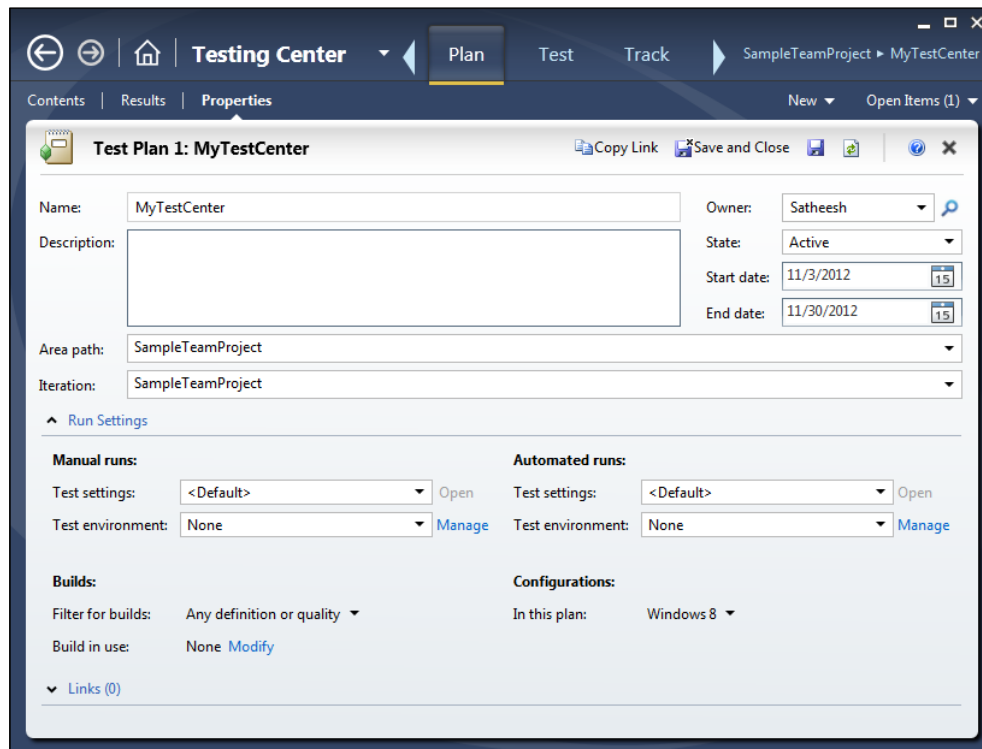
Testing Center
Plan
Test
Track
SampleTeamProject ▸ MyTestCenter

Contents | Results | Properties
New
Open Items (1)

Test Plan 1: MyTestCenter
Copy Link
Save and Close

Name: MyTestCenter
Description:
Owner: Satheesh
State: Active
Start date: 11/3/2012
End date: 11/30/2012
Area path: SampleTeamProject
Iteration: SampleTeamProject

Run Settings

Manual runs:
Test settings: <Default> Open
Test environment: None Manage

Automated runs:
Test settings: <Default> Open
Test environment: None Manage

Builds:
Filter for builds: Any definition or quality
Build in use: None Modify

Configurations:
In this plan: Windows 8

Links (0)